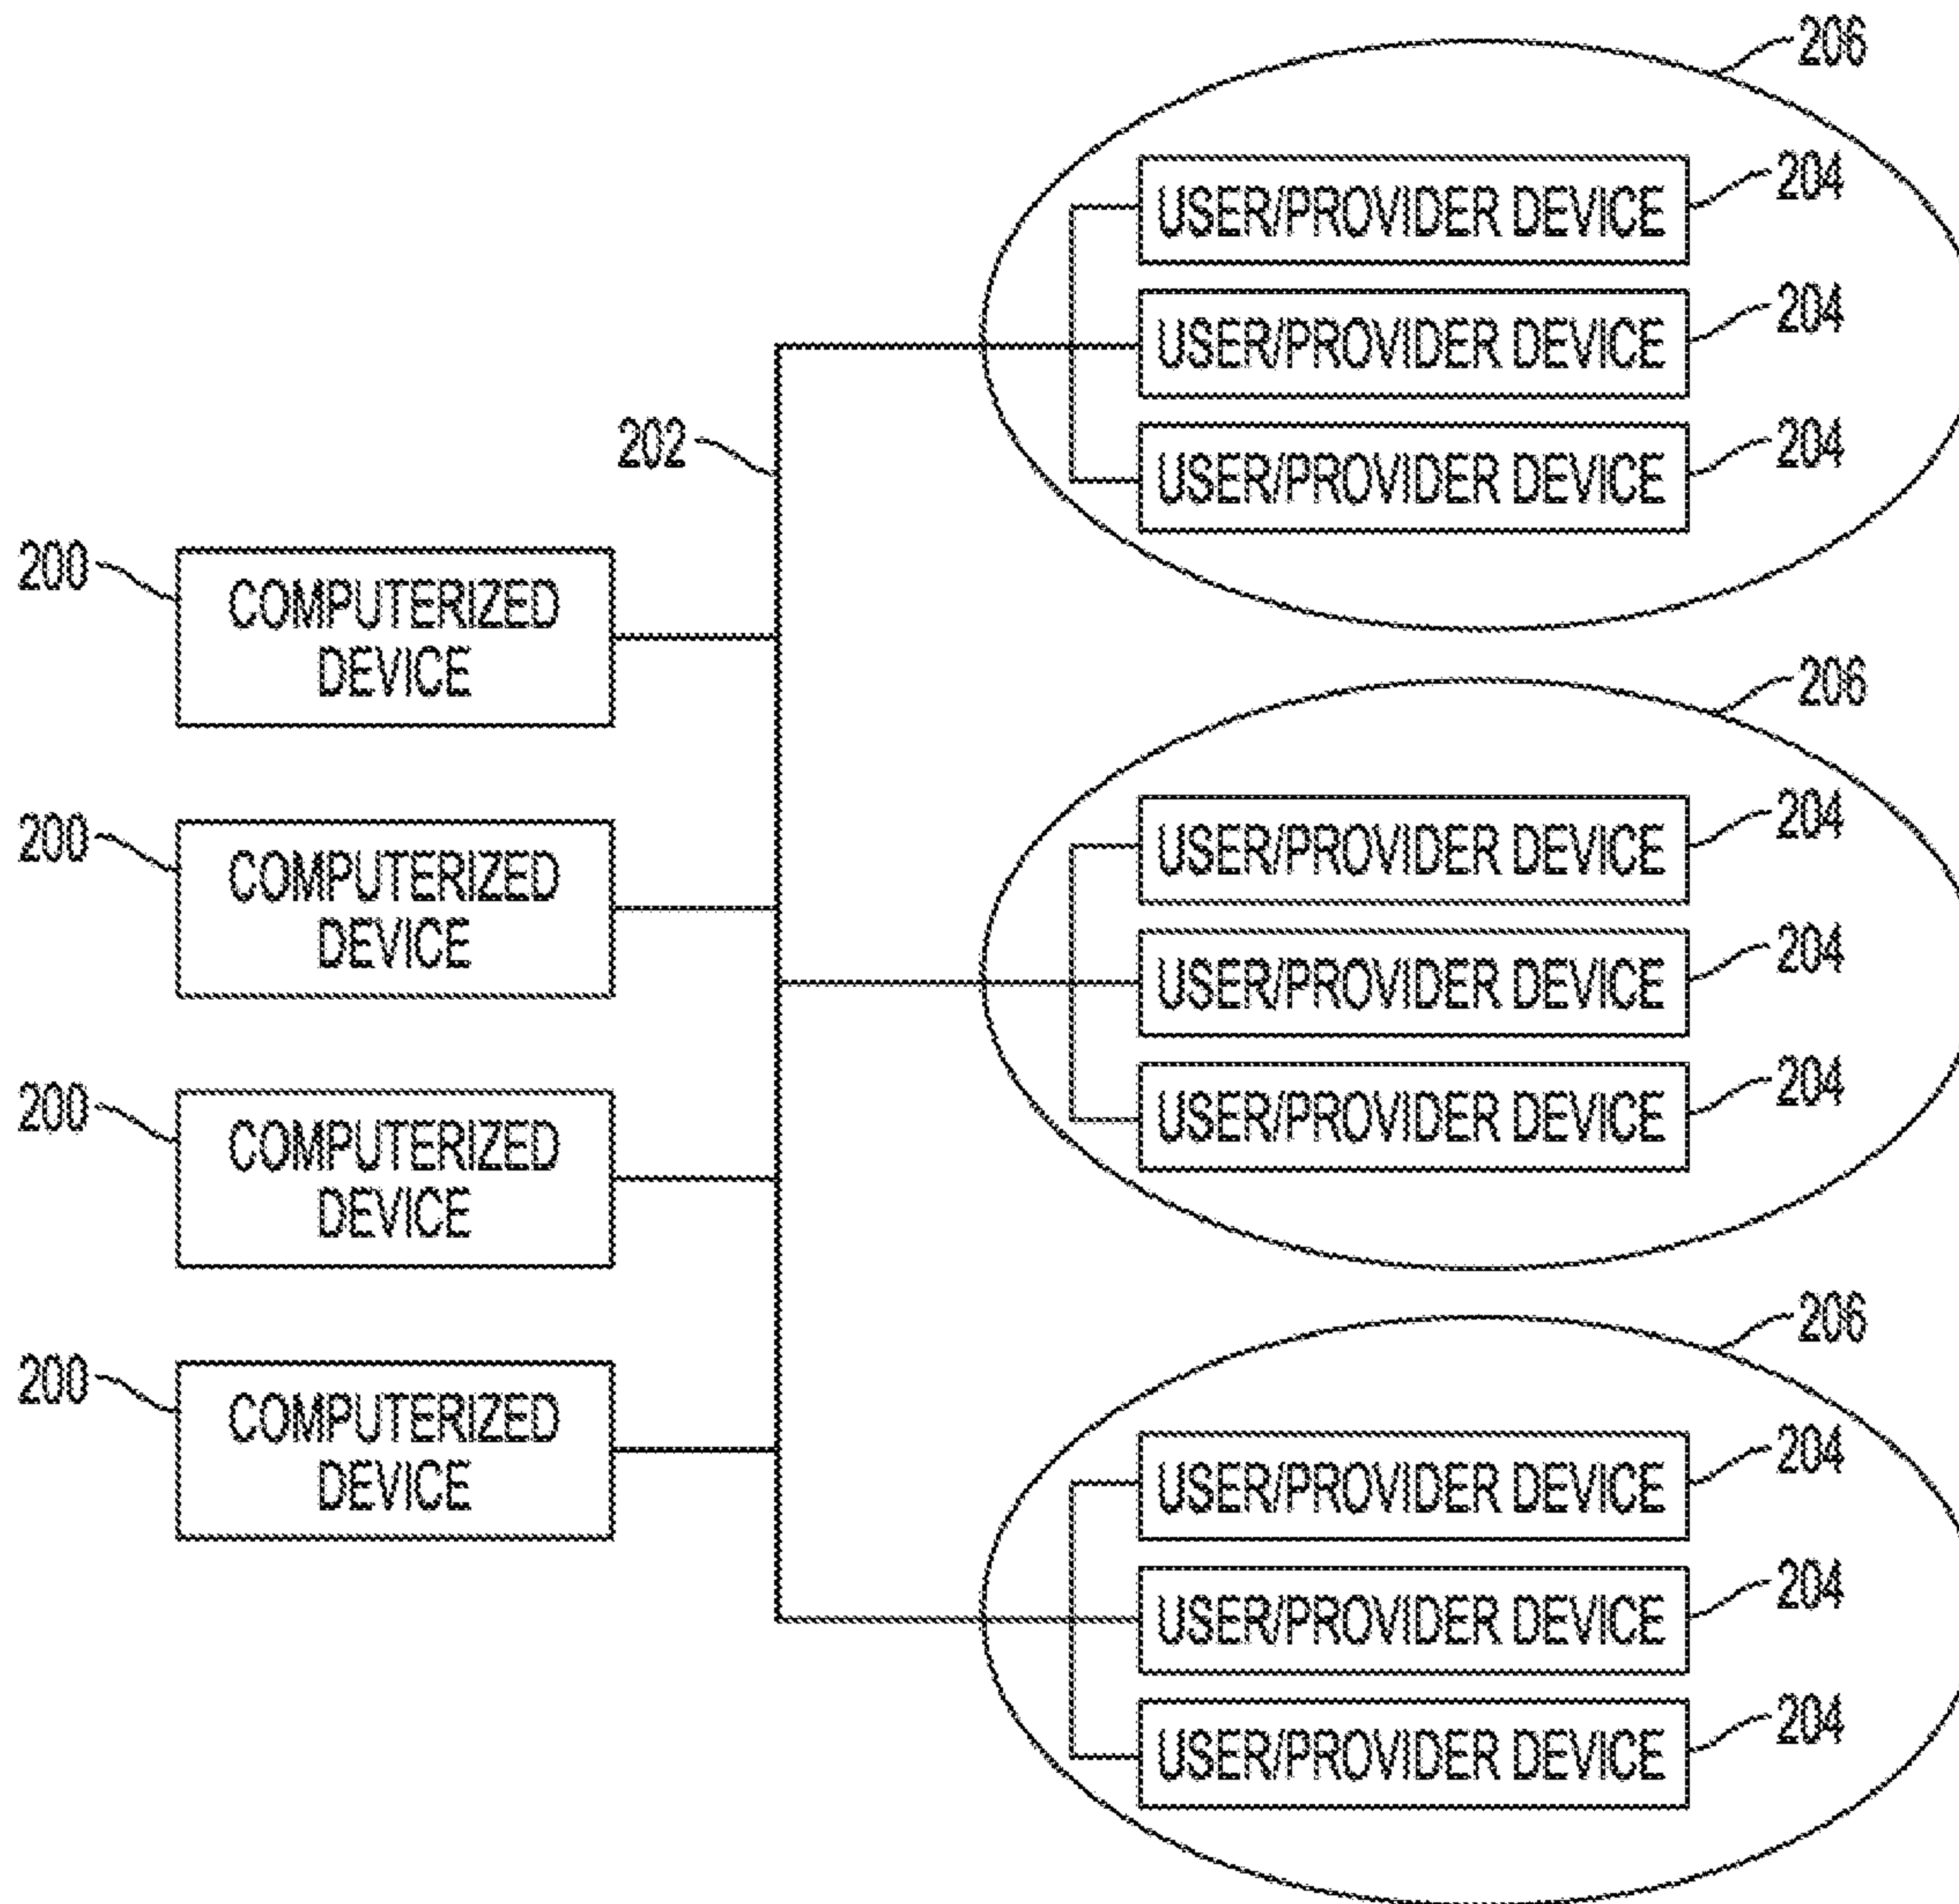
206
USER/PROVIDER DEVICE 204
USER/PROVIDER DEVICE 204
USER/PROVIDER DEVICE 204
202
200 COMPUTERIZED DEVICE
206
200 COMPUTERIZED DEVICE
USER/PROVIDER DEVICE 204
USER/PROVIDER DEVICE 204
USER/PROVIDER DEVICE 204
200 COMPUTERIZED DEVICE
206
200 COMPUTERIZED DEVICE
USER/PROVIDER DEVICE 204
USER/PROVIDER DEVICE 204
USER/PROVIDER DEVICE 204